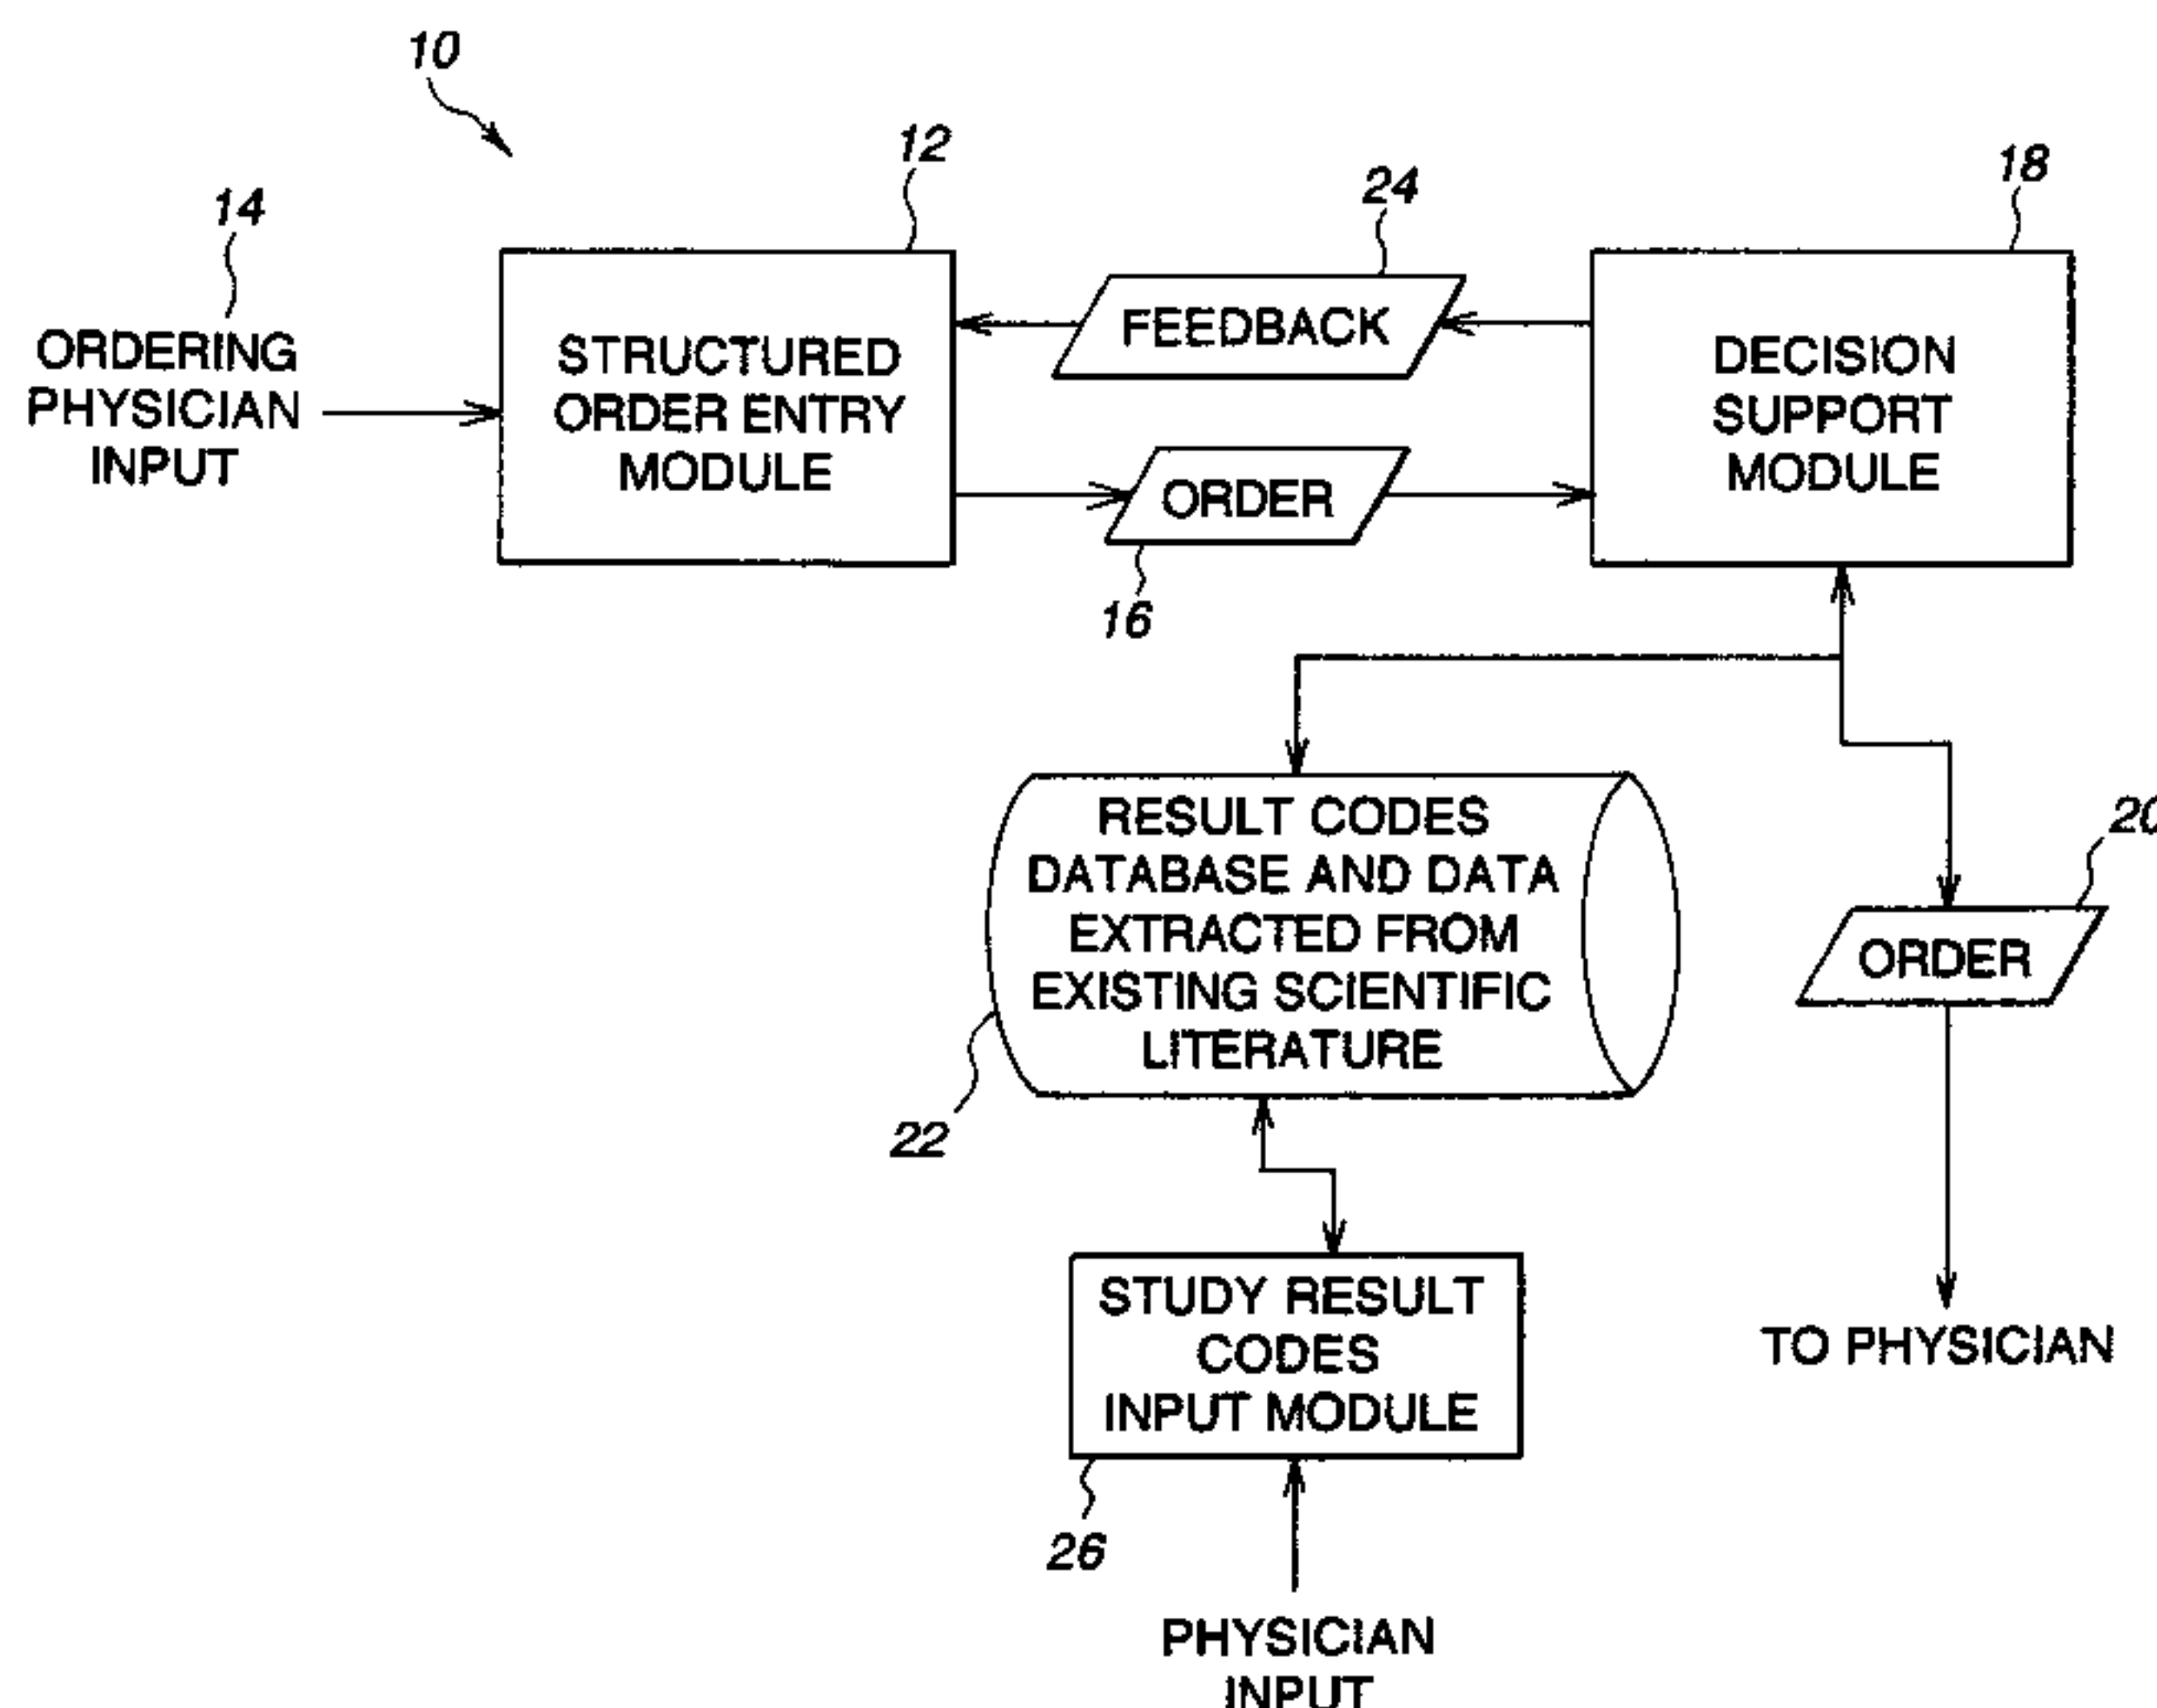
10

14

ORDERING PHYSICIAN INPUT

12

STRUCTURED ORDER ENTRY MODULE

24

FEEDBACK

ORDER

16

18

DECISION SUPPORT MODULE

RESULT CODES DATABASE AND DATA EXTRACTED FROM EXISTING SCIENTIFIC LITERATURE

22

20

ORDER

TO PHYSICIAN

STUDY RESULT CODES INPUT MODULE

26

PHYSICIAN INPUT